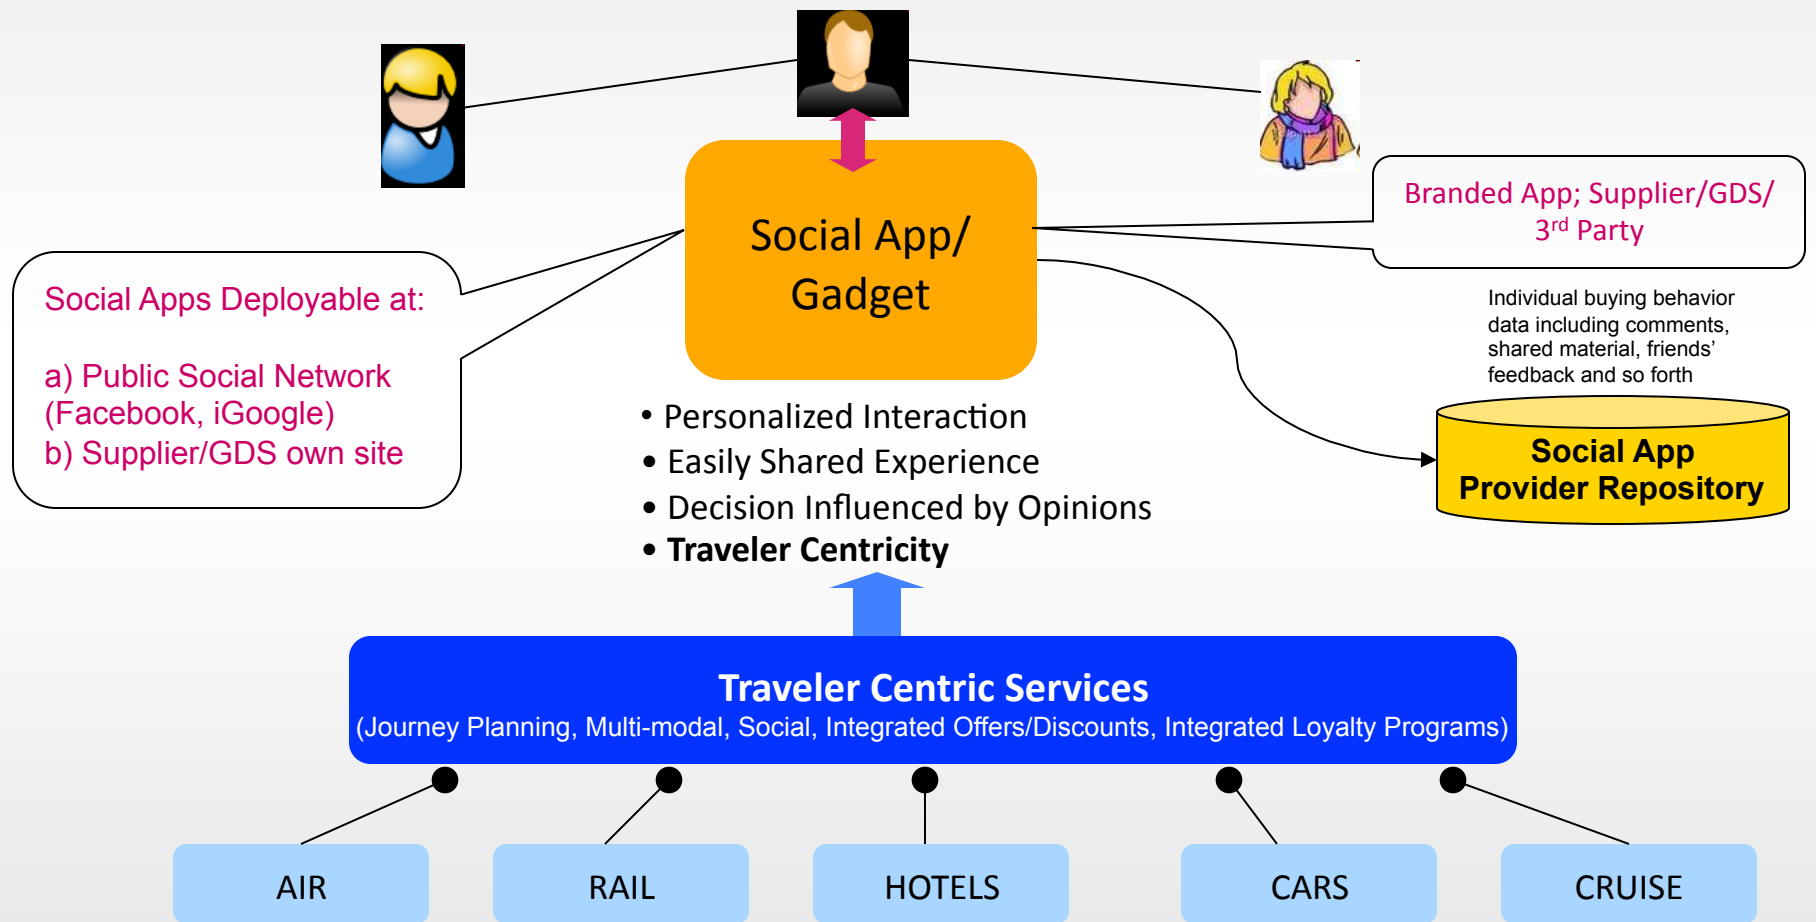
Branded App; Supplier/GDS/ 3$^{rd}$ Party

Social App/ Gadget

Social Apps Deployable at:

a) Public Social Network (Facebook, iGoogle)
b) Supplier/GDS own site

Individual buying behavior data including comments, shared material, friends' feedback and so forth

Social App Provider Repository

• Personalized Interaction
• Easily Shared Experience
• Decision Influenced by Opinions
• Traveler Centricity

Traveler Centric Services
(Journey Planning, Multi-modal, Social, Integrated Offers/Discounts, Integrated Loyalty Programs)

| AIR | RAIL | HOTELS | CARS | CRUISE |
|---|---|---|---|---|